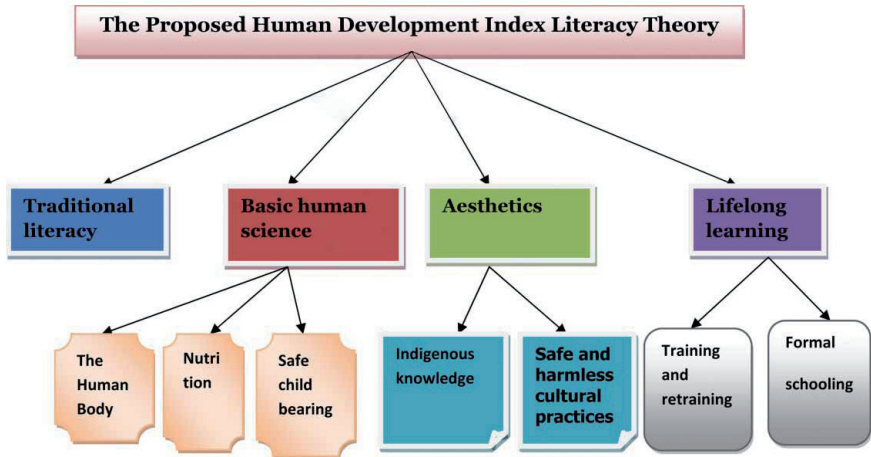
The Proposed Human Development Index Literacy Theory

Traditional literacy

Basic human science

Aesthetics

Lifelong learning

The Human Body

Nutri tion

Safe child bearing

Indigenous knowledge

Safe and harmless cultural practices

Training and retraining

Formal schooling